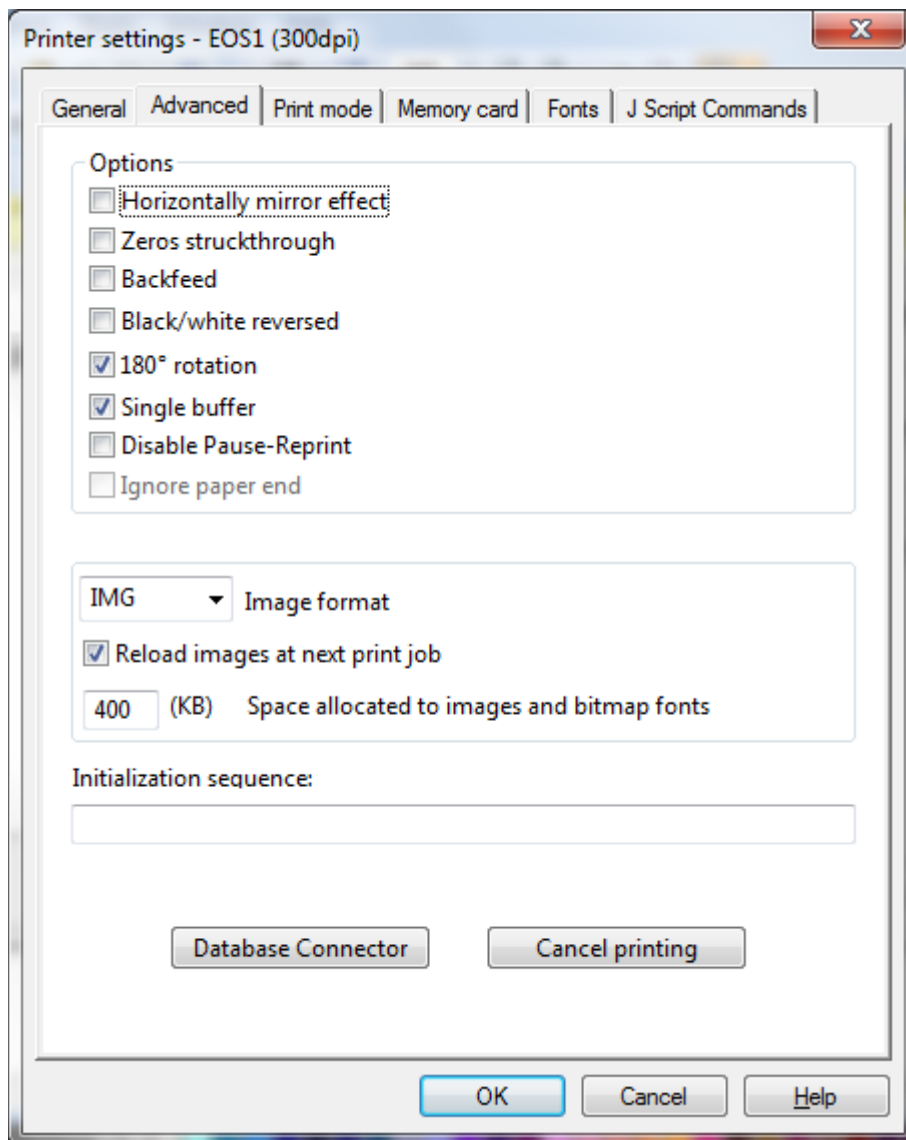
Printer settings - EOS1 (300dpi)

X

General | Advanced | Print mode | Memory card | Fonts | J Script Commands

Options

Horizontally mirror effect

Zeros struckthrough

Backfeed

Black/white reversed

180° rotation

Single buffer

Disable Pause-Reprint

Ignore paper end

IMG Image format

Reload images at next print job

400 (KB) Space allocated to images and bitmap fonts

Initialization sequence:

Database Connector

Cancel printing

OK

Cancel

Help